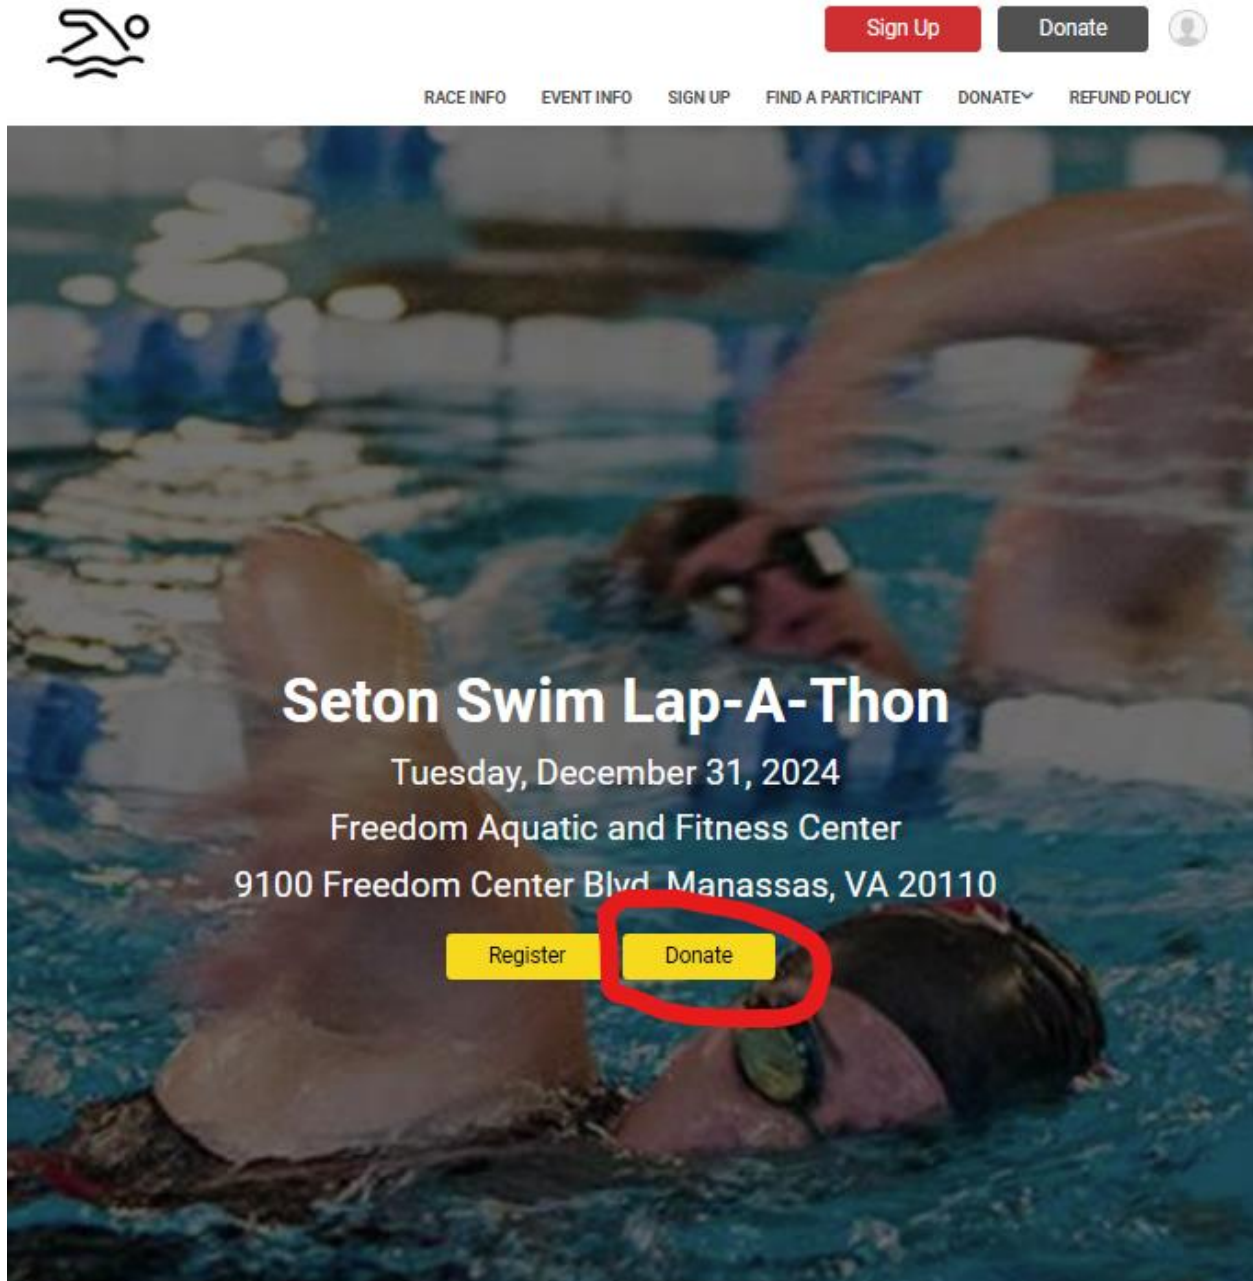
Sign Up
Donate

RACE INFO EVENT INFO SIGN UP FIND A PARTICIPANT DONATE REFUND POLICY

Seton Swim Lap-A-Thon

Tuesday, December 31, 2024

Freedom Aquatic and Fitness Center

9100 Freedom Center Blvd, Manassas, VA 20110

Register
Donate